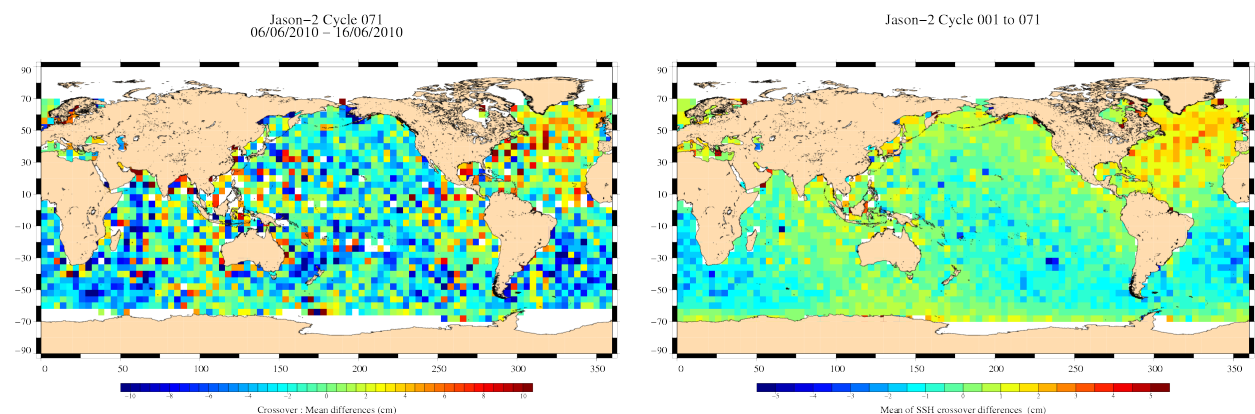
Jason−2 Cycle 071
06/06/2010 − 16/06/2010

90
70
50
30
10
−10
−30
−50
−70
−90

0 50 100 150 200 250 300 350

−10 −8 −6 −4 −2 0 2 4 6 8 10

Crossover : Mean differences (cm)

Jason−2 Cycle 001 to 071

90
70
50
30
10
−10
−30
−50
−70
−90

0 50 100 150 200 250 300 350

−5 −4 −3 −2 −1 0 1 2 3 4 5

Mean of SSH crossover differences (cm)